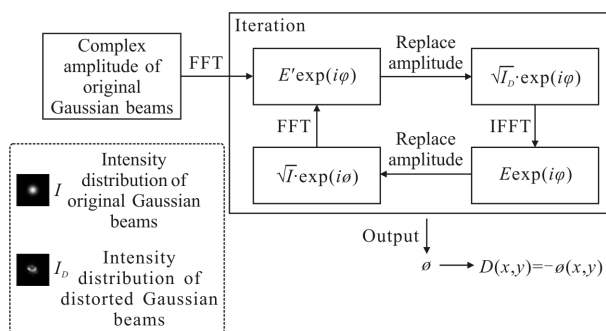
Iteration

Complex amplitude of original Gaussian beams

FFT

$E'\exp(i\varphi)$

Replace amplitude

$\sqrt{I_D}\cdot\exp(i\varphi)$

FFT

IFFT

Replace amplitude

$\sqrt{I}\cdot\exp(i\o)$

$E\exp(i\varphi)$

$I$ Intensity distribution of original Gaussian beams

$I_D$ Intensity distribution of distorted Gaussian beams

Output

$\o \longrightarrow D(x,y)=-\o(x,y)$